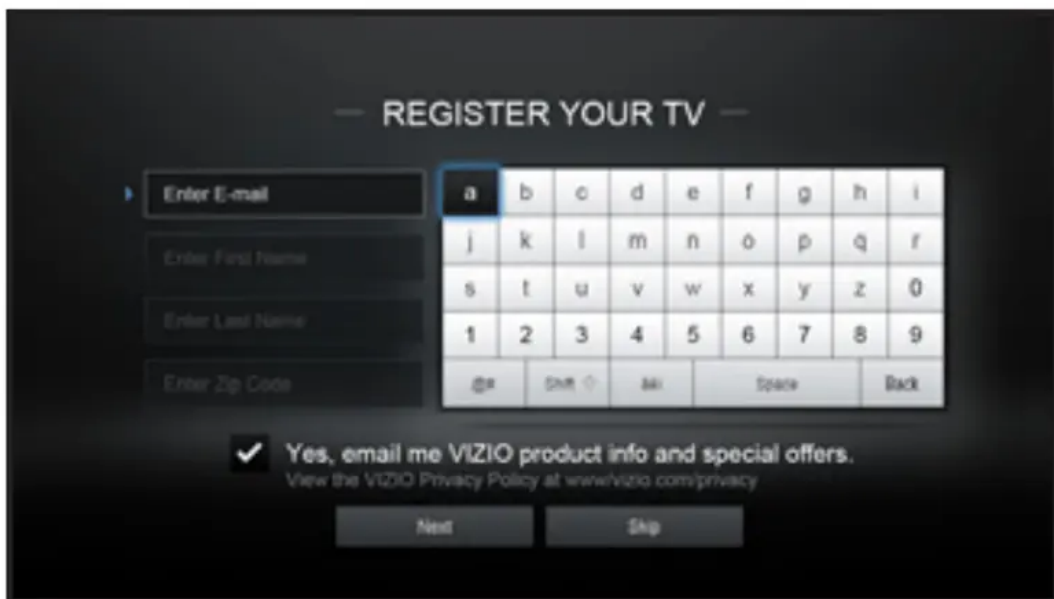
REGISTER YOUR TV

Enter E-mail

Enter First Name

Enter Last Name

Enter Zip Code

| a | b | c | d | e | f | g | h | i |
|---|---|---|---|---|---|---|---|---|
| j | k | l | m | n | o | p | q | r |
| s | t | u | v | w | x | y | z | 0 |
| 1 | 2 | 3 | 4 | 5 | 6 | 7 | 8 | 9 |
| @# | Shift ⇧ | äàí | Space | | | | Back | |

✔ Yes, email me VIZIO product info and special offers.
View the VIZIO Privacy Policy at www.vizio.com/privacy

Next

Skip